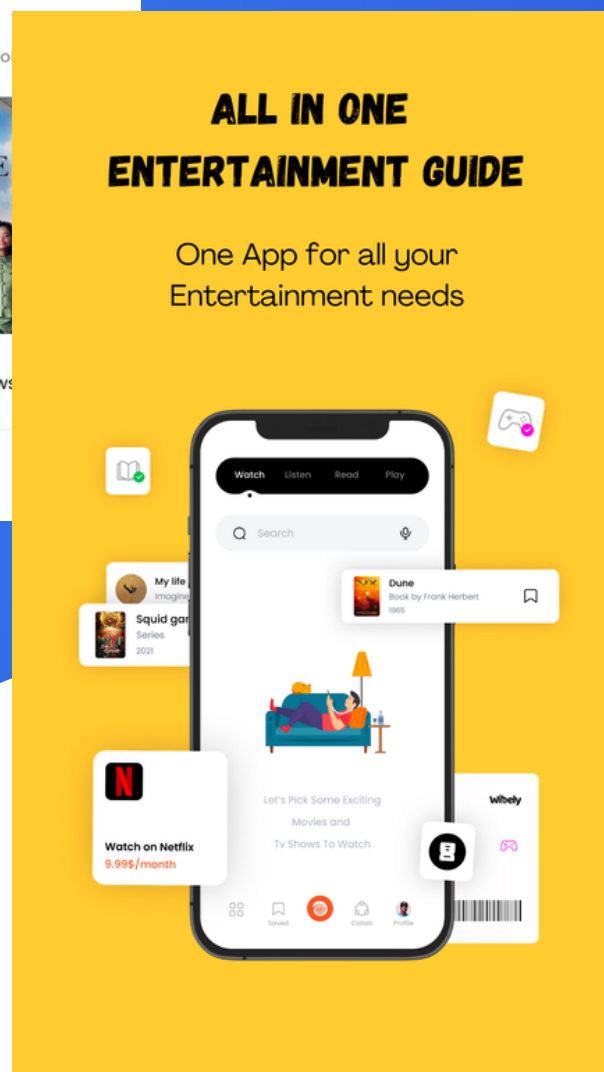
o

ws

ALL IN ONE
ENTERTAINMENT GUIDE

One App for all your Entertainment needs

Watch Listen Read Play

Search

My life
Imagine

Squid gar
Series
2021

Dune
Book by Frank Herbert
1965

Watch on Netflix
9.99$/month

Let's Pick Some Exciting
Movies and
Tv Shows To Watch

Wihely

Saved Collab Profile